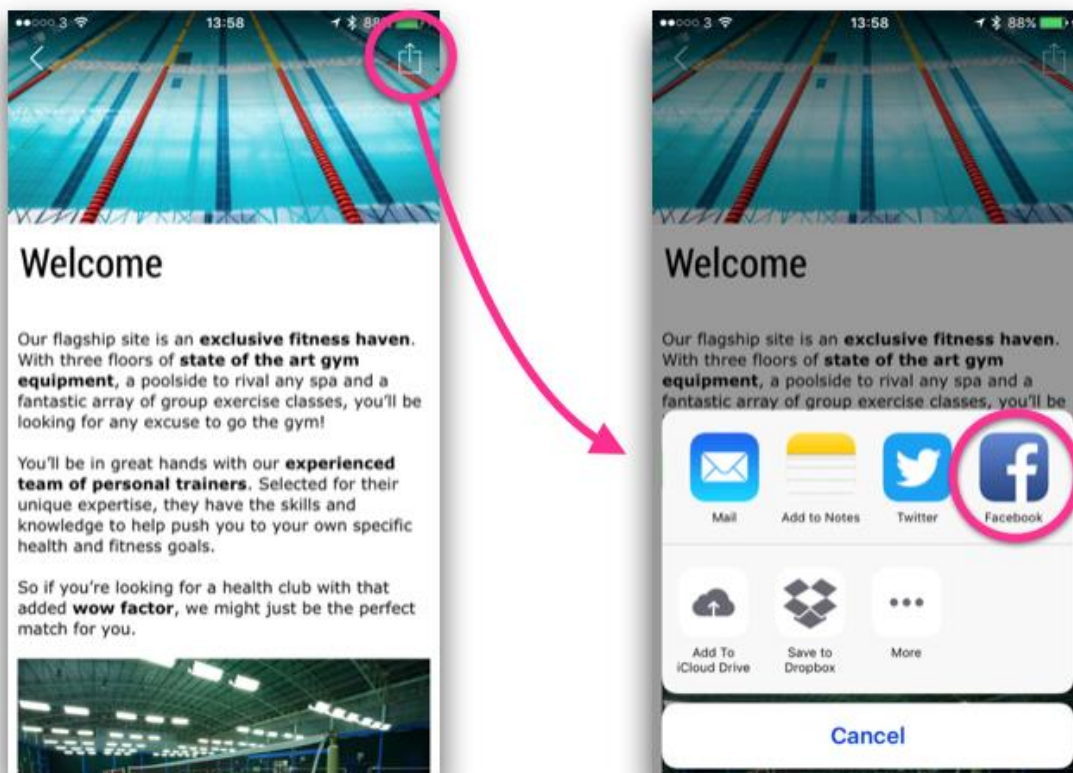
●●○○○ 3 13:58 88%

Welcome

Our flagship site is an **exclusive fitness haven**. With three floors of **state of the art gym equipment**, a poolside to rival any spa and a fantastic array of group exercise classes, you'll be looking for any excuse to go the gym!

You'll be in great hands with our **experienced team of personal trainers**. Selected for their unique expertise, they have the skills and knowledge to help push you to your own specific health and fitness goals.

So if you're looking for a health club with that added **wow factor**, we might just be the perfect match for you.

●●○○○ 3 13:58 88%

Welcome

Our flagship site is an **exclusive fitness haven**. With three floors of **state of the art gym equipment**, a poolside to rival any spa and a fantastic array of group exercise classes, you'll be

Mail
Add to Notes
Twitter
Facebook

Add To iCloud Drive
Save to Dropbox
More

Cancel